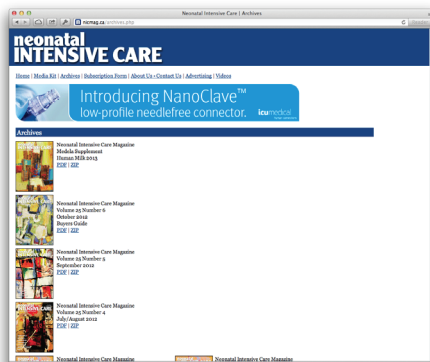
Neonatal Intensive Care | Archives

nicmag.ca/archives.php

neonatal
INTENSIVE CARE

Home | Media Kit | Archives | Subscription Form | About Us • Contact Us | Advertising | Videos

Introducing NanoClave™
low-profile needlefree connector.
icu medical

Archives

Neonatal Intensive Care Magazine
Medela Supplement
Human Milk 2013
PDF | ZIP

Neonatal Intensive Care Magazine
Volume 25 Number 6
October 2012
Buyers Guide
PDF | ZIP

Neonatal Intensive Care Magazine
Volume 25 Number 5
September 2012
PDF | ZIP

Neonatal Intensive Care Magazine
Volume 25 Number 4
July/August 2012
PDF | ZIP

Neonatal Intensive Care Magazine

Neonatal Intensive Care Magazine